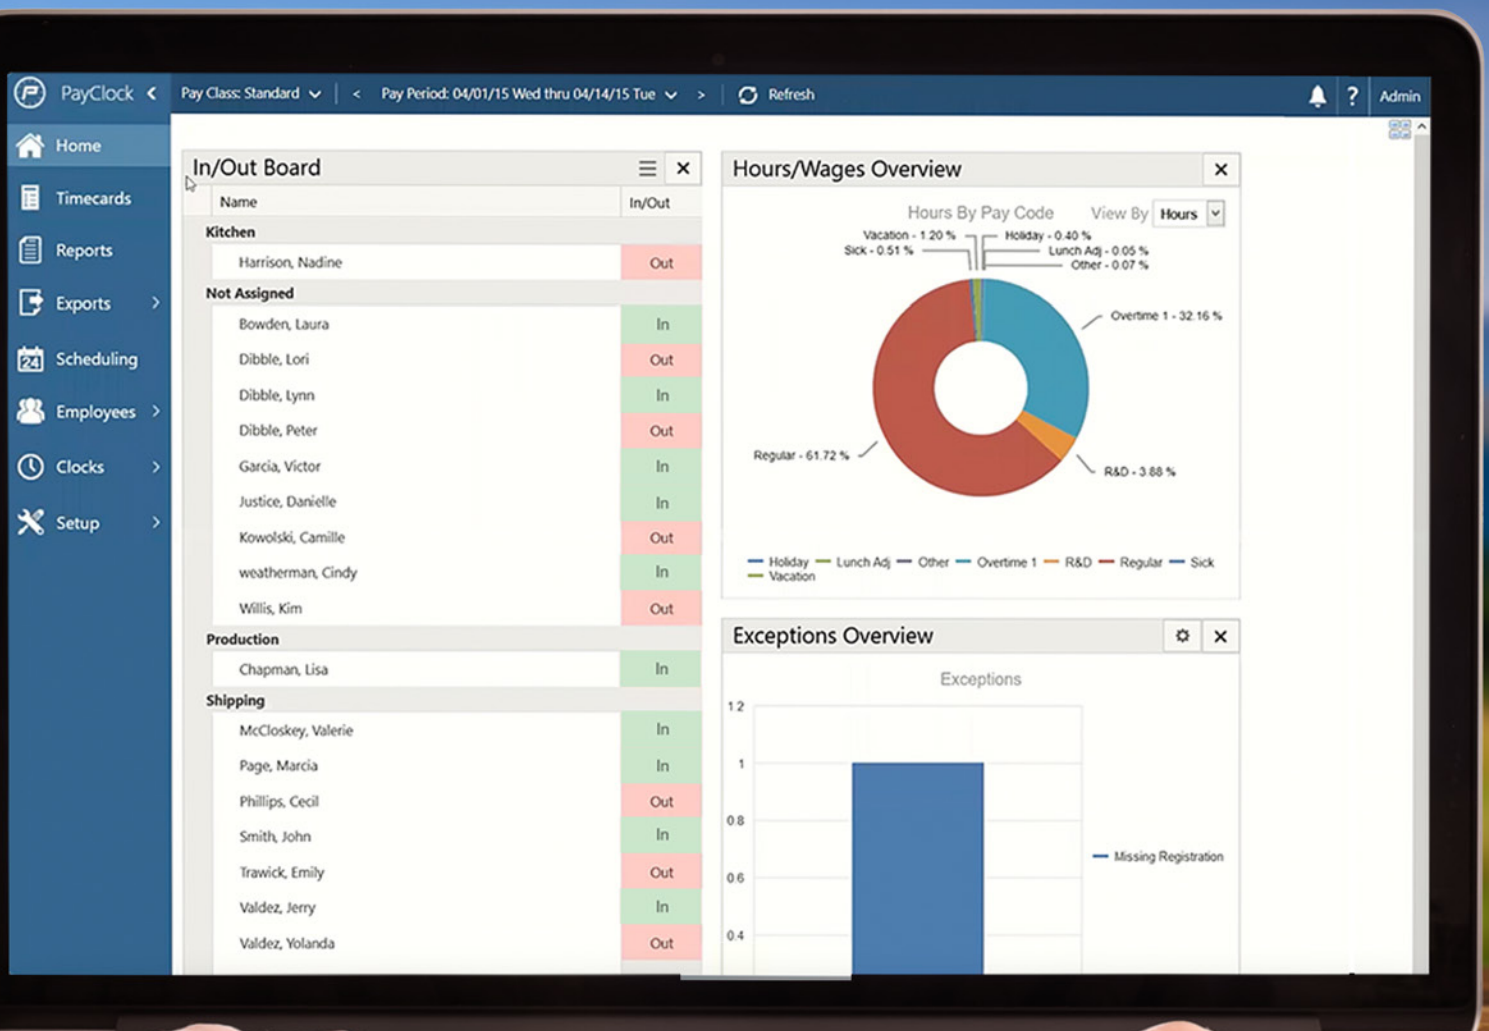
PayClock < Pay Class: Standard ⌄ < Pay Period: 04/01/15 Wed thru 04/14/15 Tue ⌄ > Refresh ? Admin

Home
Timecards
Reports
Exports >
Scheduling
Employees >
Clocks >
Setup >

In/Out Board

| Name | In/Out |
|---|---|
| **Kitchen** | |
| Harrison, Nadine | Out |
| **Not Assigned** | |
| Bowden, Laura | In |
| Dibble, Lori | Out |
| Dibble, Lynn | In |
| Dibble, Peter | Out |
| Garcia, Victor | In |
| Justice, Danielle | In |
| Kowolski, Camille | Out |
| weatherman, Cindy | In |
| Willis, Kim | Out |
| **Production** | |
| Chapman, Lisa | In |
| **Shipping** | |
| McCloskey, Valerie | In |
| Page, Marcia | In |
| Phillips, Cecil | Out |
| Smith, John | In |
| Trawick, Emily | Out |
| Valdez, Jerry | In |
| Valdez, Yolanda | Out |

Hours/Wages Overview

Hours By Pay Code View By Hours

Vacation - 1.20 %
Sick - 0.51 %
Holiday - 0.40 %
Lunch Adj - 0.05 %
Other - 0.07 %
Overtime 1 - 32.16 %
Regular - 61.72 %
R&D - 3.88 %

Holiday Lunch Adj Other Overtime 1 R&D Regular Sick Vacation

Exceptions Overview

Exceptions

1.2
1
0.8
0.6
0.4

Missing Registration